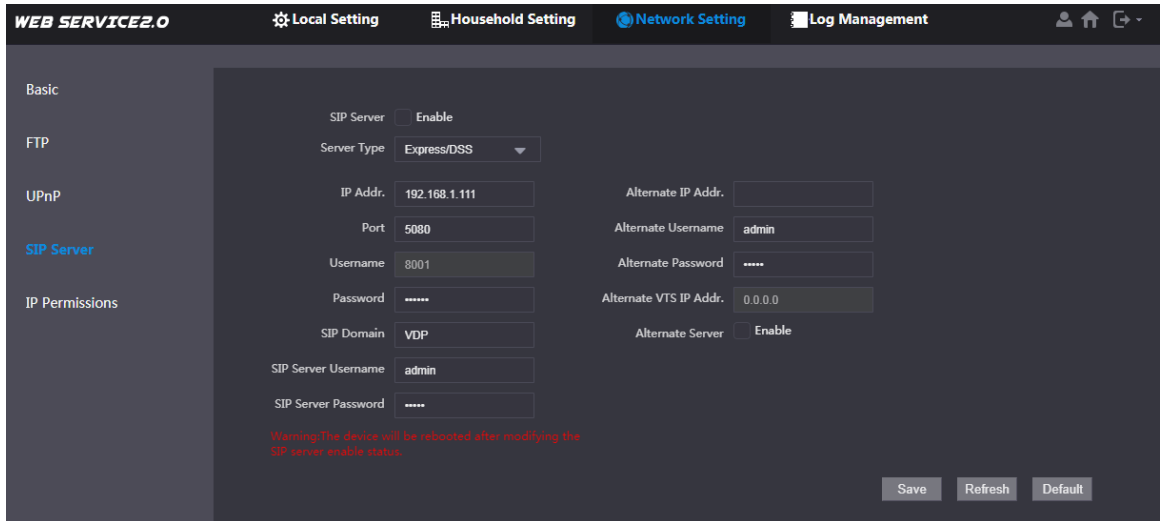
WEB SERVICE2.0

Local Setting

Household Setting

Network Setting

Log Management

Basic

FTP

UPnP

SIP Server

IP Permissions

SIP Server Enable

Server Type Express/DSS

IP Addr. 192.168.1.111

Port 5080

Username 8001

Password ••••••

SIP Domain VDP

SIP Server Username admin

SIP Server Password •••••

Alternate IP Addr.

Alternate Username admin

Alternate Password •••••

Alternate VTS IP Addr. 0.0.0.0

Alternate Server Enable

Warning:The device will be rebooted after modifying the SIP server enable status.

Save Refresh Default